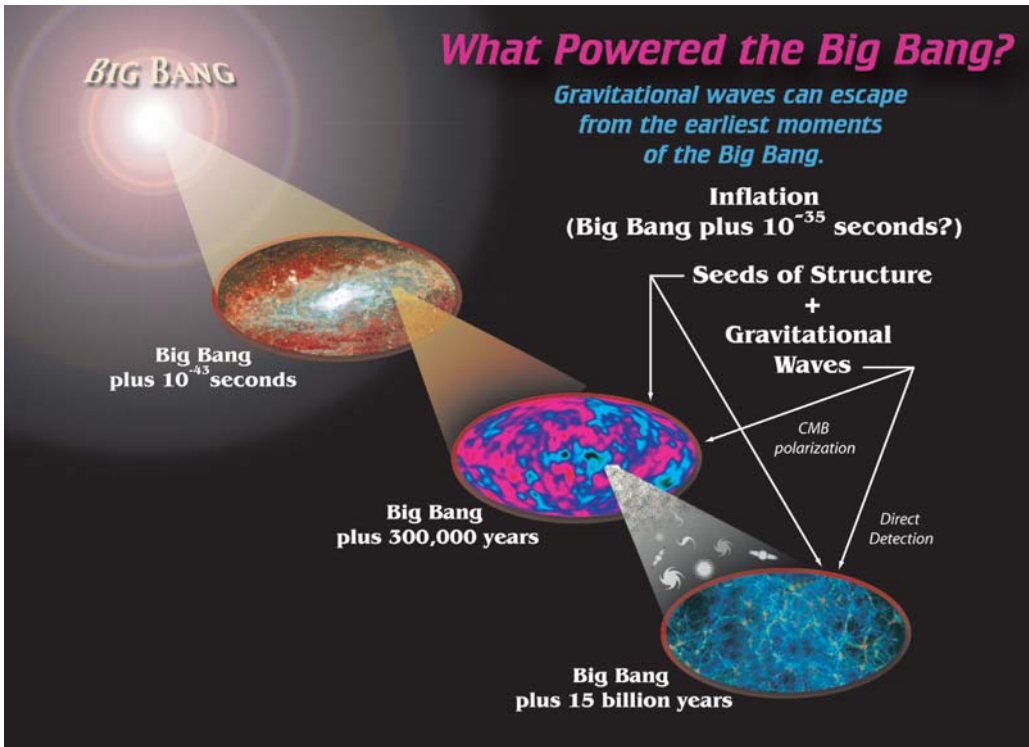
BIG BANG

What Powered the Big Bang?

Gravitational waves can escape from the earliest moments of the Big Bang.

Inflation (Big Bang plus $10^{-35}$ seconds?)

Seeds of Structure + Gravitational Waves

Big Bang plus $10^{-43}$ seconds

CMB polarization

Direct Detection

Big Bang plus 300,000 years

Big Bang plus 15 billion years